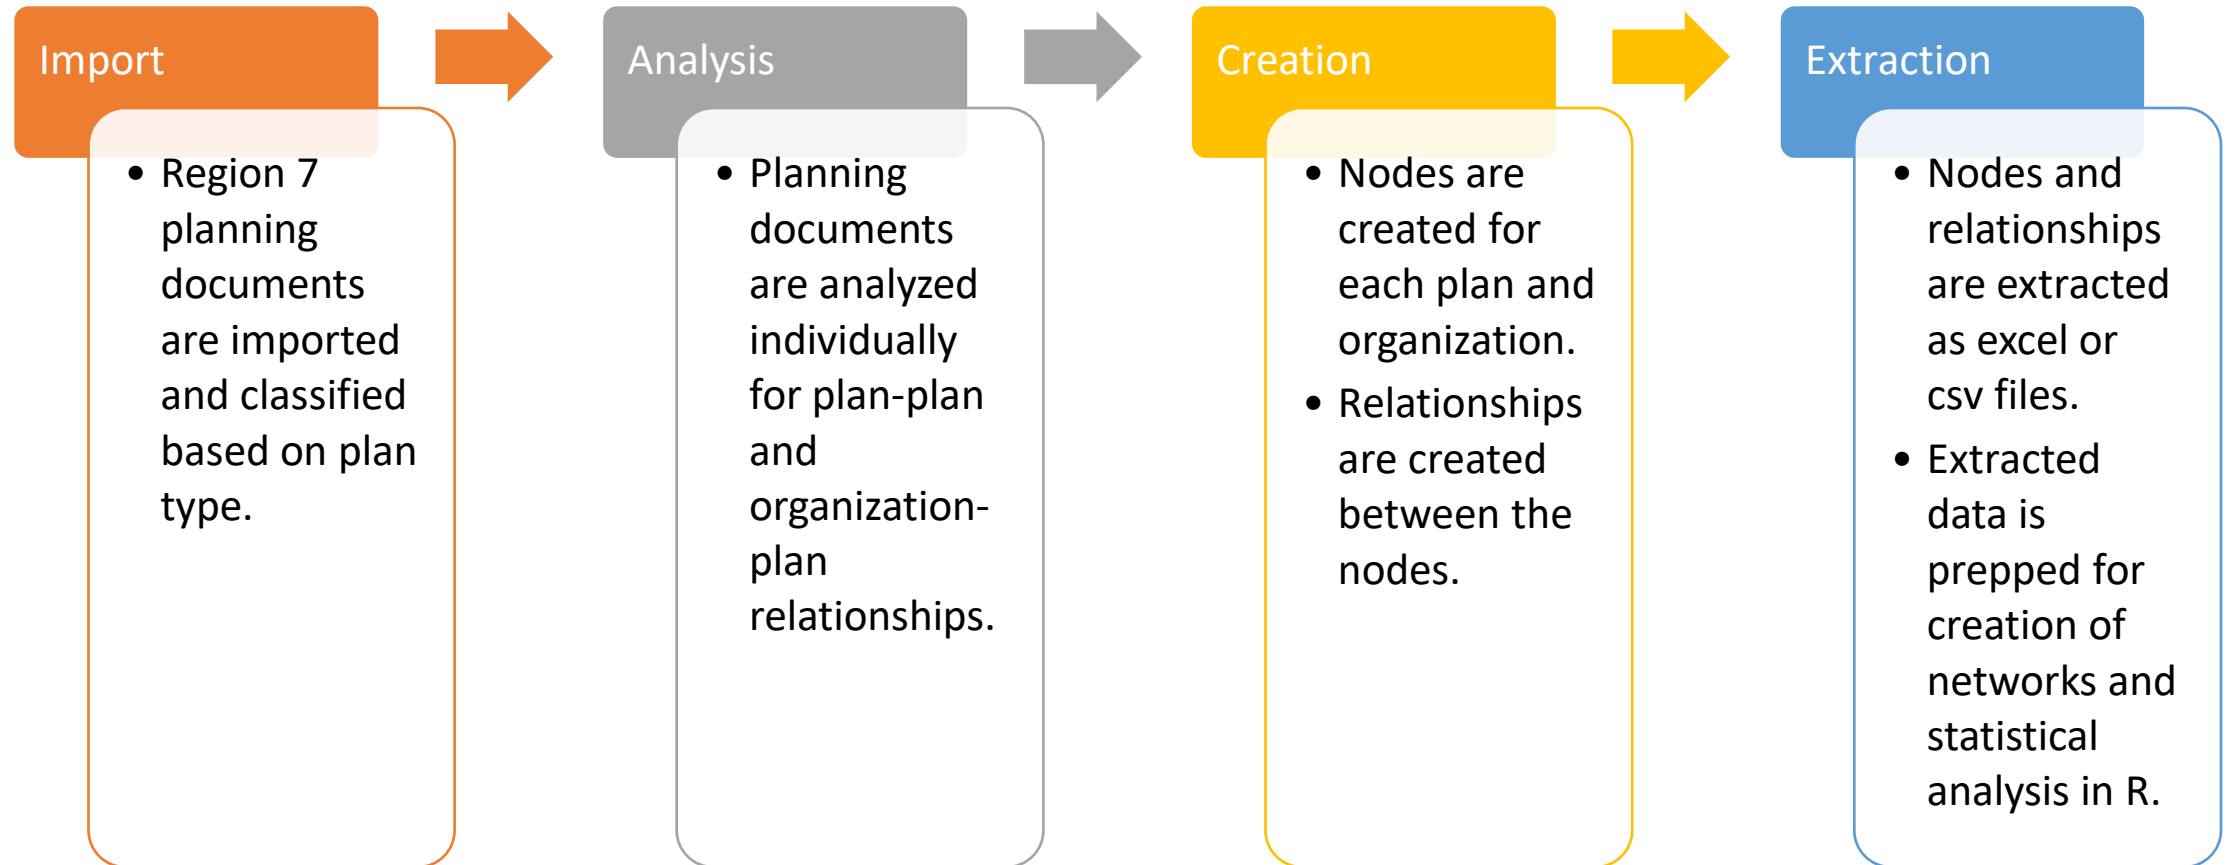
Import

• Region 7 planning documents are imported and classified based on plan type.

Analysis

• Planning documents are analyzed individually for plan-plan and organization-plan relationships.

Creation

• Nodes are created for each plan and organization.
• Relationships are created between the nodes.

Extraction

• Nodes and relationships are extracted as excel or csv files.
• Extracted data is prepped for creation of networks and statistical analysis in R.